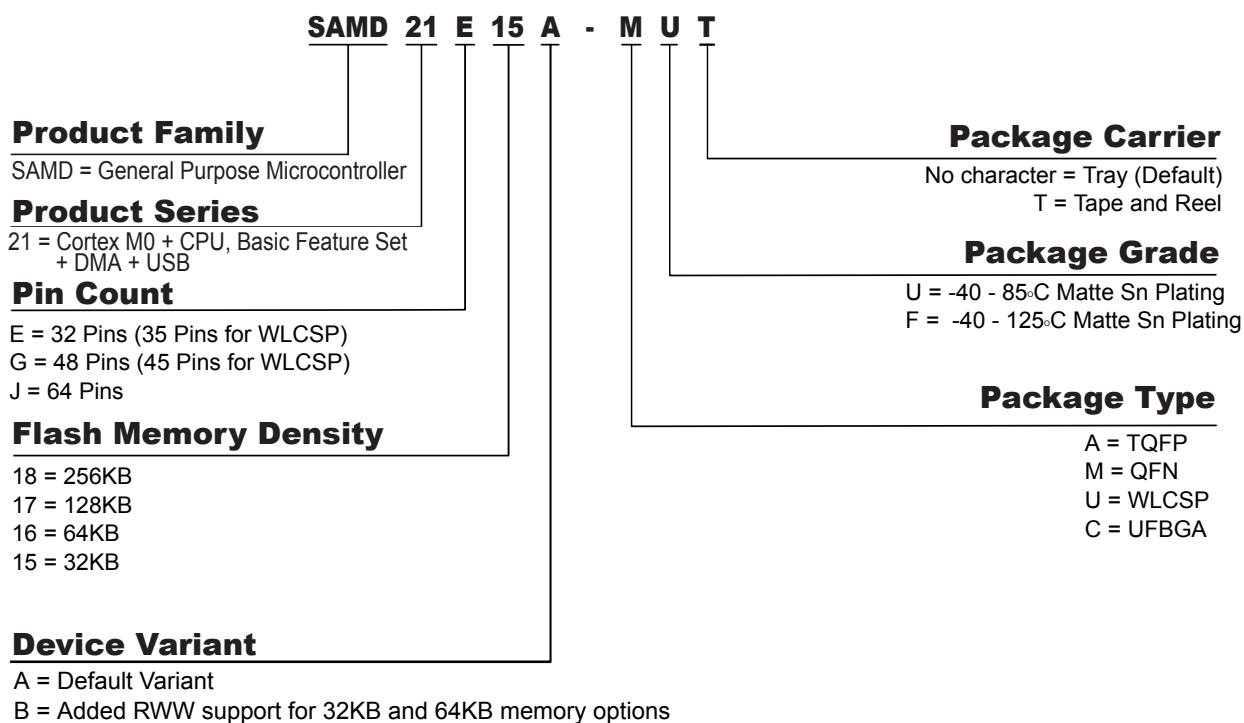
SAMD 21 E 15 A - M U T

Product Family
SAMD = General Purpose Microcontroller

Product Series
21 = Cortex M0 + CPU, Basic Feature Set + DMA + USB

Pin Count
E = 32 Pins (35 Pins for WLCSP)
G = 48 Pins (45 Pins for WLCSP)
J = 64 Pins

Flash Memory Density
18 = 256KB
17 = 128KB
16 = 64KB
15 = 32KB

Device Variant
A = Default Variant
B = Added RWW support for 32KB and 64KB memory options

Package Carrier
No character = Tray (Default)
T = Tape and Reel

Package Grade
U = -40 - 85°C Matte Sn Plating
F = -40 - 125°C Matte Sn Plating

Package Type
A = TQFP
M = QFN
U = WLCSP
C = UFBGA